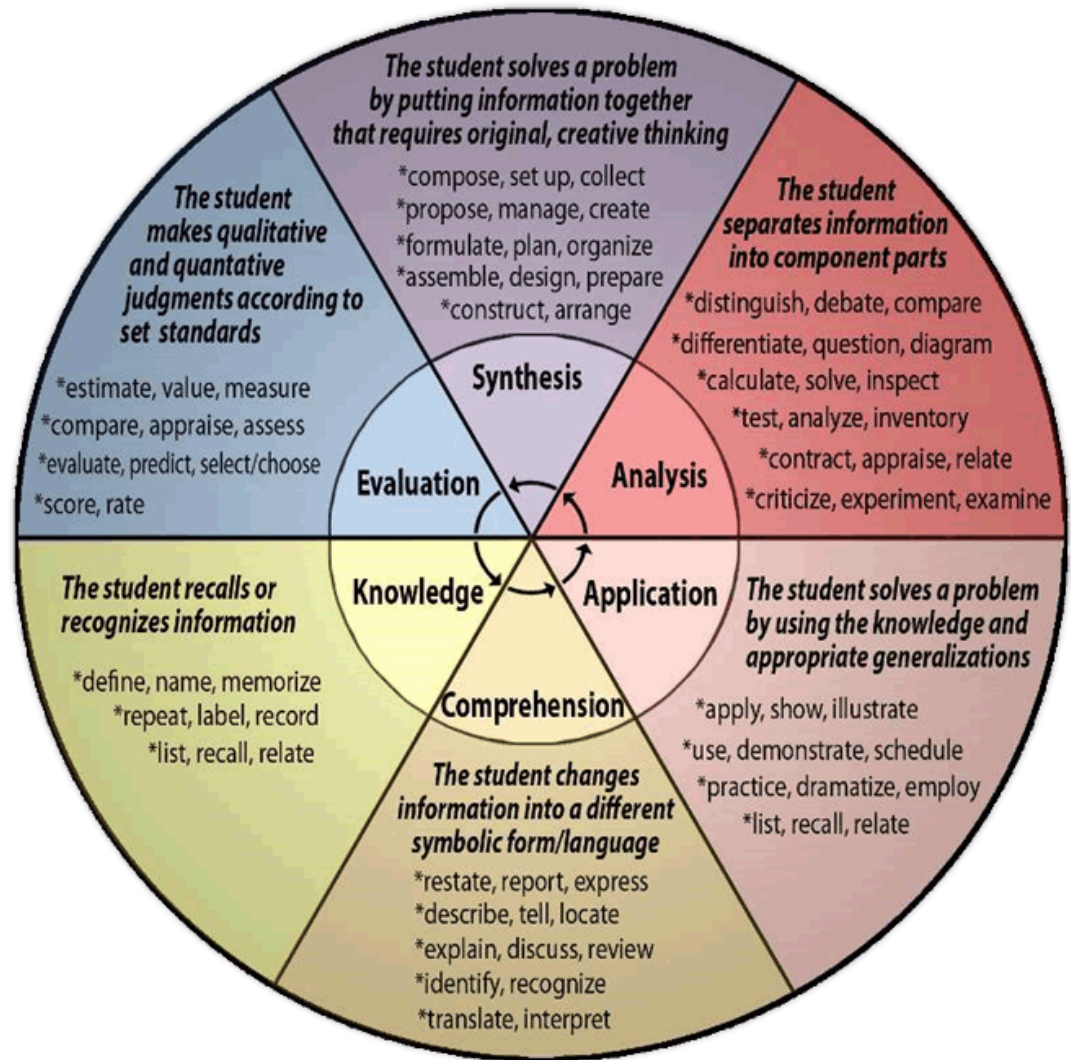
The student solves a problem by putting information together that requires original, creative thinking

*compose, set up, collect
*propose, manage, create
*formulate, plan, organize
*assemble, design, prepare
*construct, arrange

The student makes qualitative and quantative judgments according to set standards

*estimate, value, measure
*compare, appraise, assess
*evaluate, predict, select/choose
*score, rate

The student separates information into component parts

*distinguish, debate, compare
*differentiate, question, diagram
*calculate, solve, inspect
*test, analyze, inventory
*contract, appraise, relate
*criticize, experiment, examine

Synthesis

Evaluation

Analysis

Knowledge

Application

Comprehension

The student recalls or recognizes information

*define, name, memorize
*repeat, label, record
*list, recall, relate

The student solves a problem by using the knowledge and appropriate generalizations

*apply, show, illustrate
*use, demonstrate, schedule
*practice, dramatize, employ
*list, recall, relate

The student changes information into a different symbolic form/language

*restate, report, express
*describe, tell, locate
*explain, discuss, review
*identify, recognize
*translate, interpret